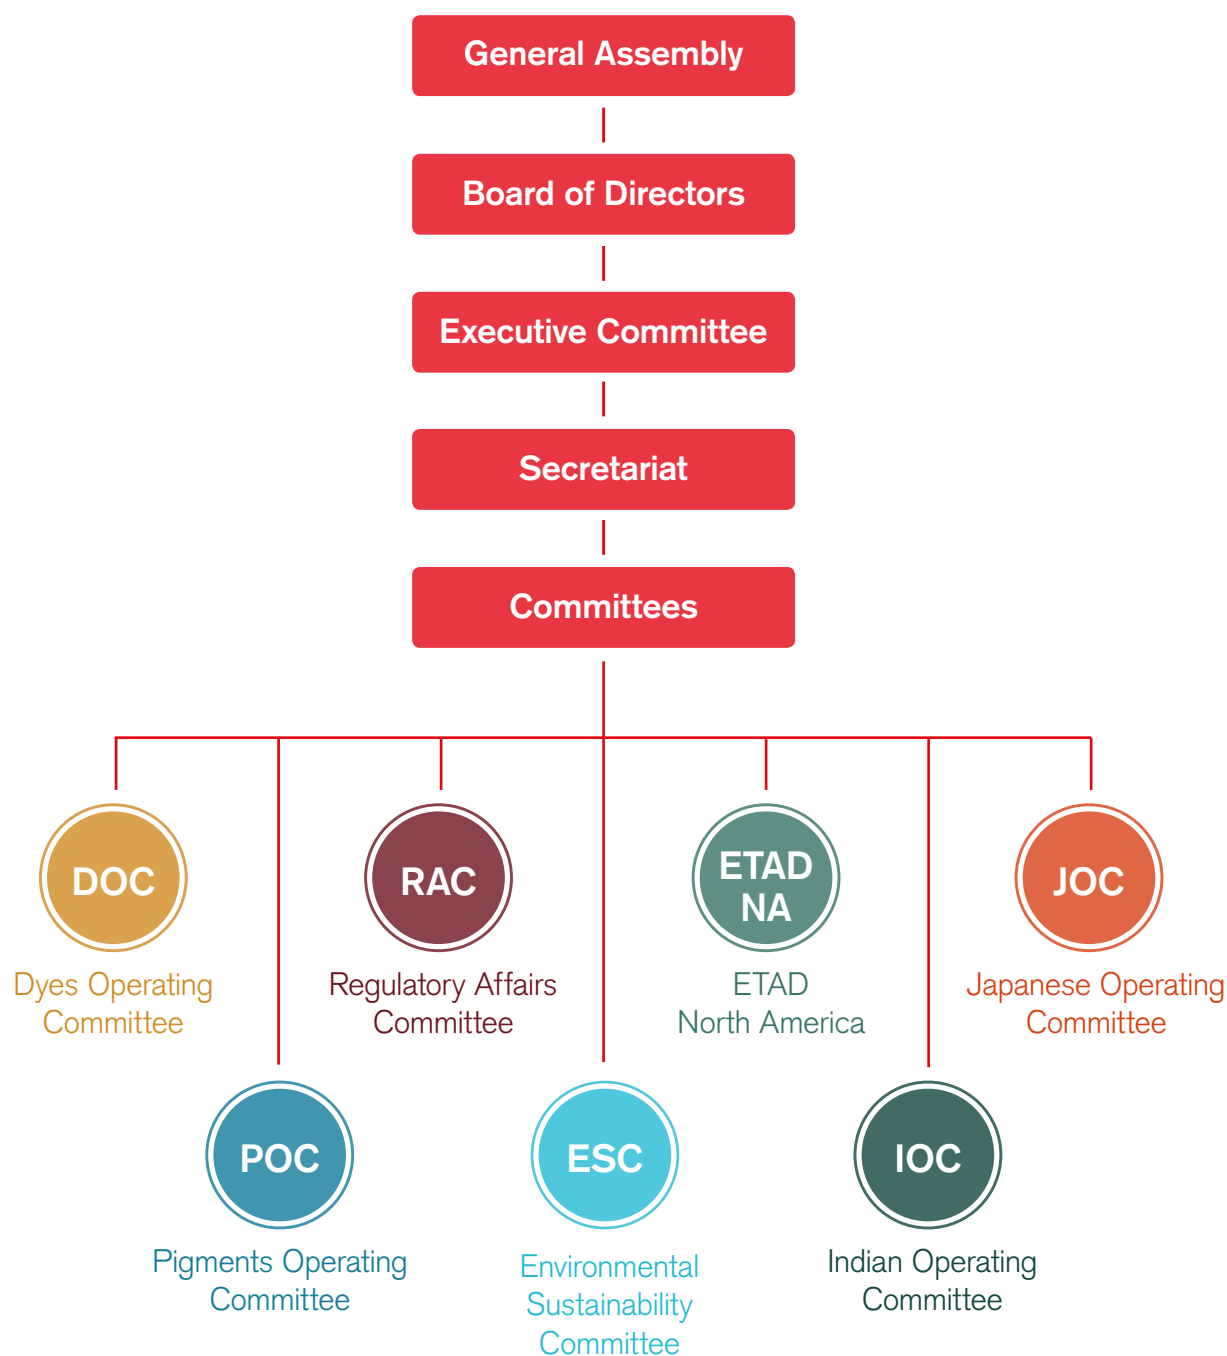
General Assembly

Board of Directors

Executive Committee

Secretariat

Committees

DOC
Dyes Operating Committee

RAC
Regulatory Affairs Committee

ETAD NA
ETAD North America

JOC
Japanese Operating Committee

POC
Pigments Operating Committee

ESC
Environmental Sustainability Committee

IOC
Indian Operating Committee